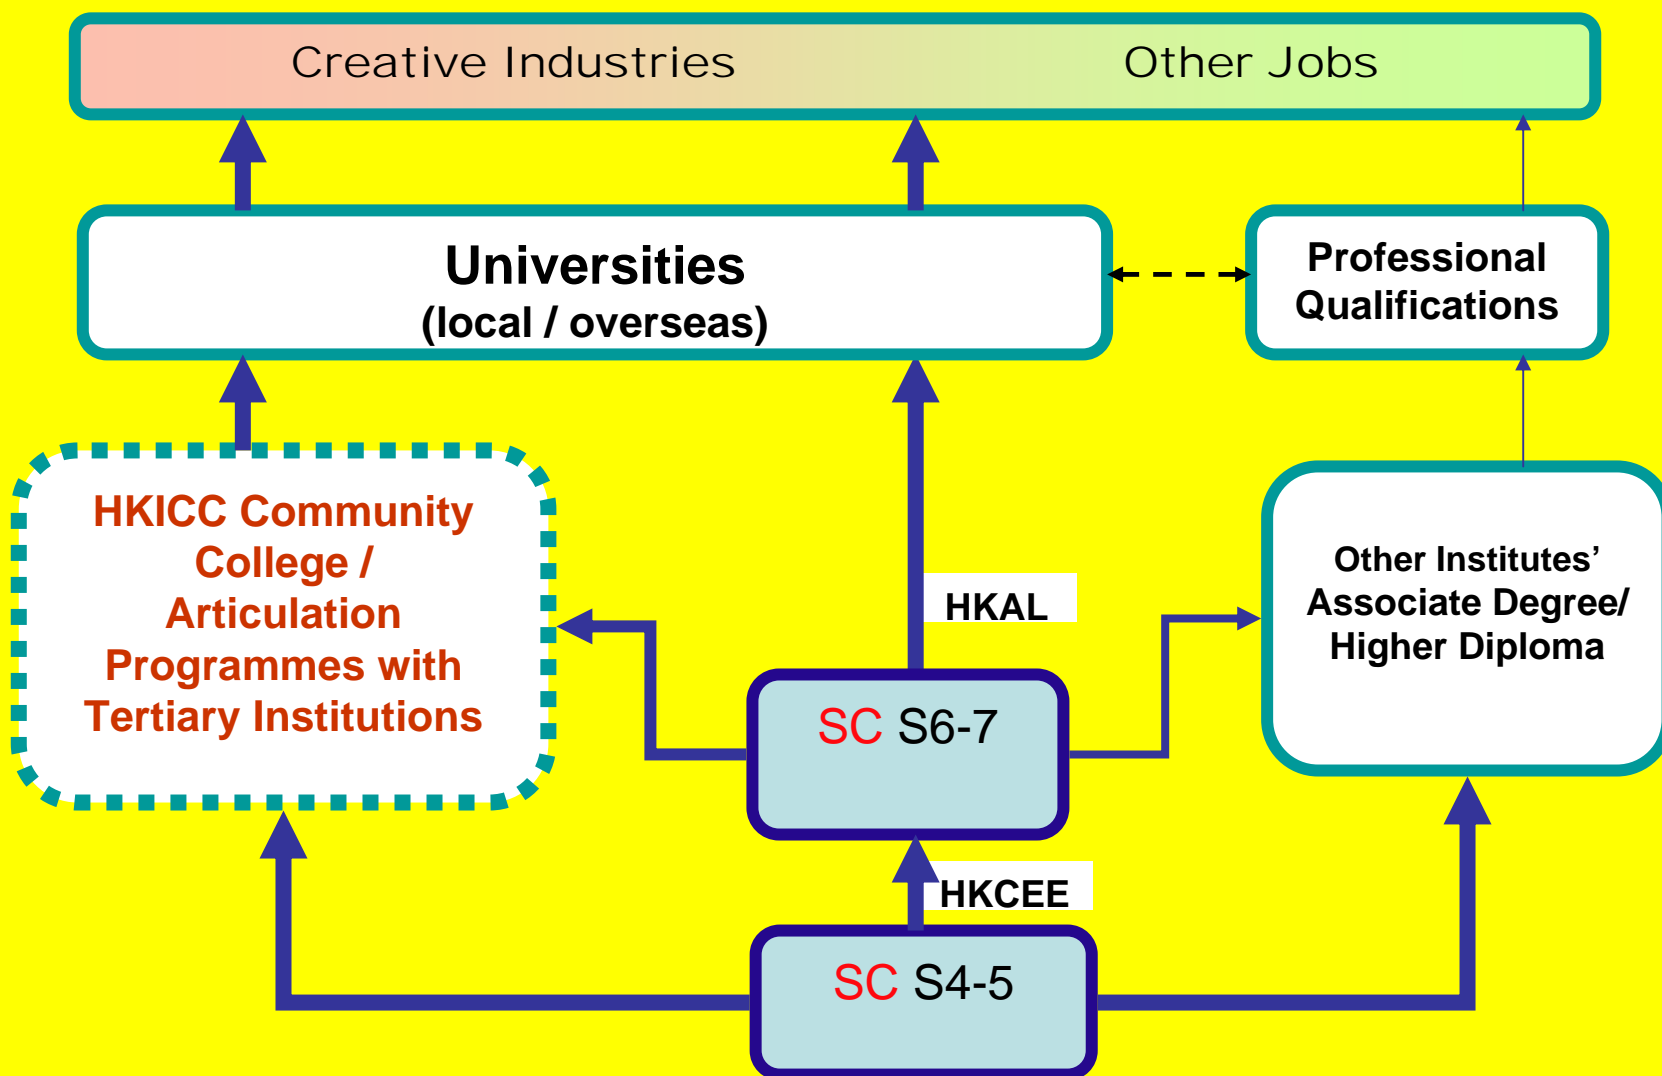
Creative Industries Other Jobs

Universities
(local / overseas)

Professional Qualifications

HKICC Community College / Articulation Programmes with Tertiary Institutions

HKAL

Other Institutes' Associate Degree/ Higher Diploma

SC S6-7

HKCEE

SC S4-5